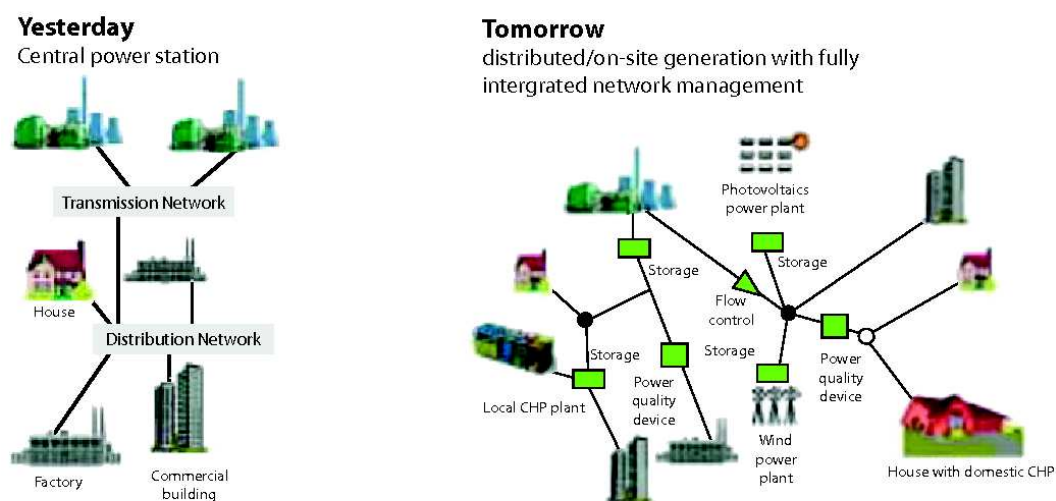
**Yesterday**
Central power station

Transmission Network

House

Distribution Network

Factory

Commercial building

**Tomorrow**
distributed/on-site generation with fully intergrated network management

Photovoltaics power plant

Storage

Storage

Flow control

Storage

Storage

Power quality device

Power quality device

Local CHP plant

Wind power plant

House with domestic CHP